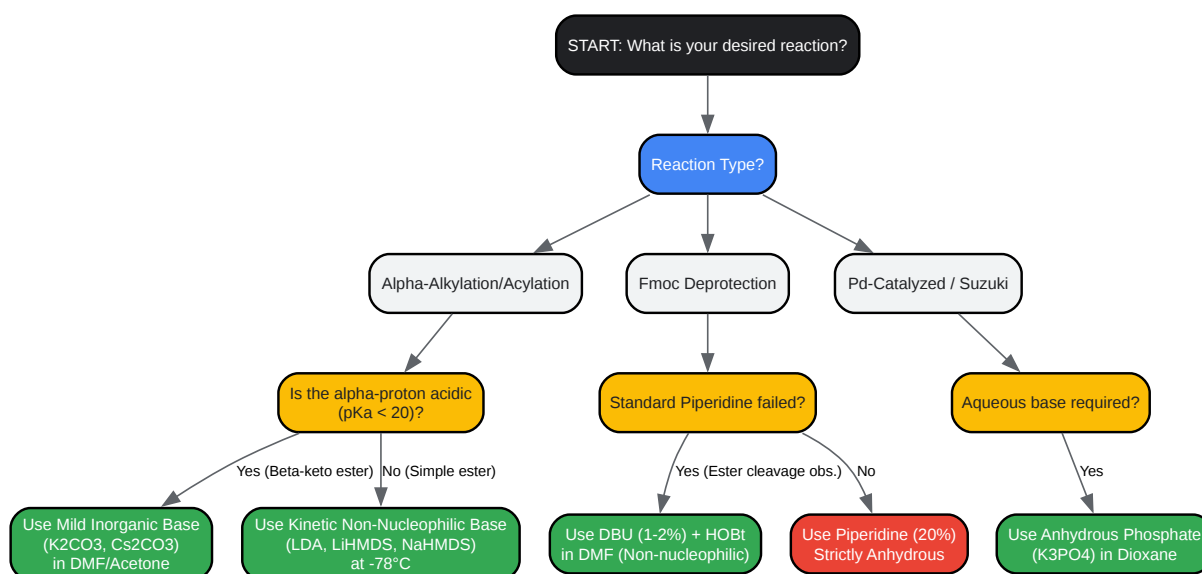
START: What is your desired reaction?

Reaction Type?

Alpha-Alkylation/Acylation

Fmoc Deprotection

Pd-Catalyzed / Suzuki

Is the alpha-proton acidic (pKa < 20)?

Standard Piperidine failed?

Aqueous base required?

Yes (Beta-keto ester)

No (Simple ester)

Yes (Ester cleavage obs.)

No

Yes

Use Mild Inorganic Base (K2CO3, Cs2CO3) in DMF/Acetone

Use Kinetic Non-Nucleophilic Base (LDA, LiHMDS, NaHMDS) at -78°C

Use DBU (1-2%) + HOBt in DMF (Non-nucleophilic)

Use Piperidine (20%) Strictly Anhydrous

Use Anhydrous Phosphate (K3PO4) in Dioxane